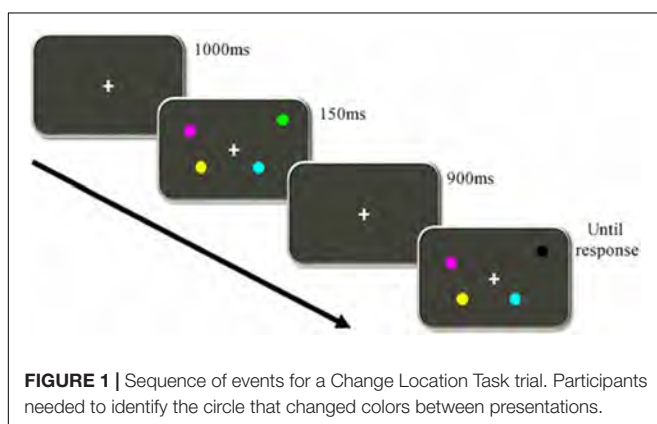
1000ms

+

150ms

+

900ms

+

Until response

+

**FIGURE 1 |** Sequence of events for a Change Location Task trial. Participants needed to identify the circle that changed colors between presentations.